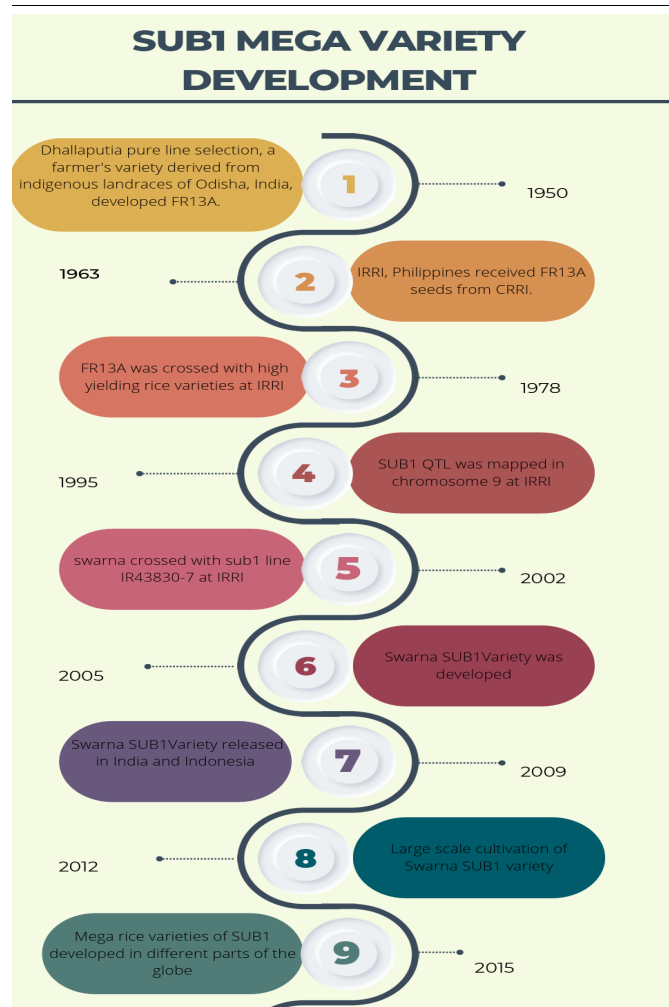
SUB1 MEGA VARIETY DEVELOPMENT

Dhallaputia pure line selection, a farmer's variety derived from indigenous landraces of Odisha, India, developed FR13A.

1

1950

1963

2

IRRI, Philippines received FR13A seeds from CRRI.

FR13A was crossed with high yielding rice varieties at IRRI

3

1978

1995

4

SUB1 QTL was mapped in chromosome 9 at IRRI

swarna crossed with sub1 line IR43830-7 at IRRI

5

2002

2005

6

Swarna SUB1Variety was developed

Swarna SUB1Variety released in India and Indonesia

7

2009

2012

8

Large scale cultivation of Swarna SUB1 variety

Mega rice varieties of SUB1 developed in different parts of the globe

9

2015